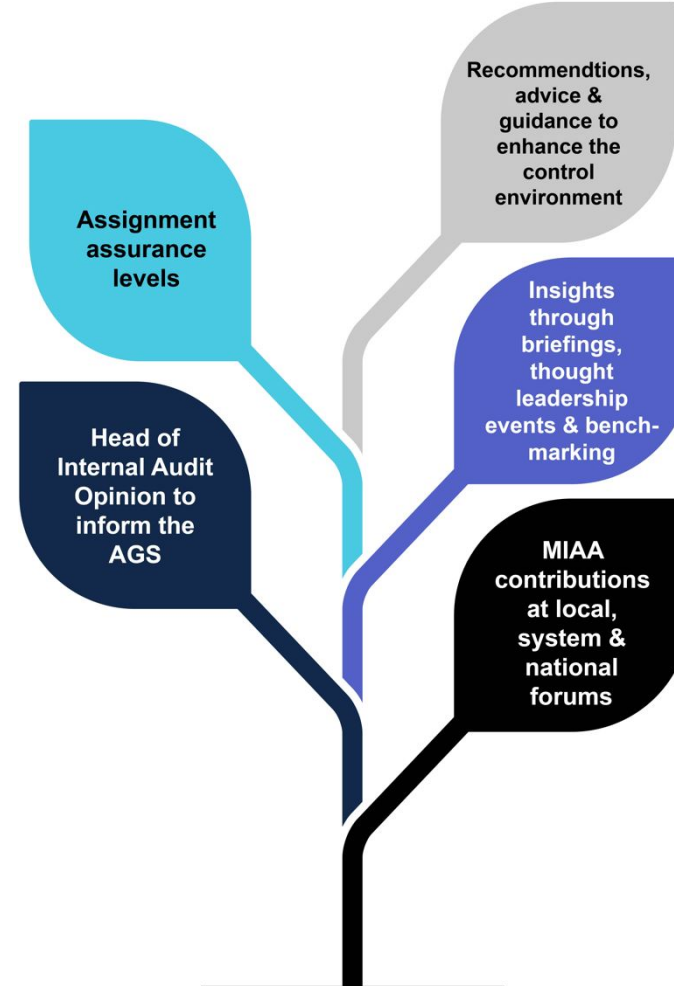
Recommendtions, advice & guidance to enhance the control environment

Assignment assurance levels

Insights through briefings, thought leadership events & bench-marking

Head of Internal Audit Opinion to inform the AGS

MIAA contributions at local, system & national forums